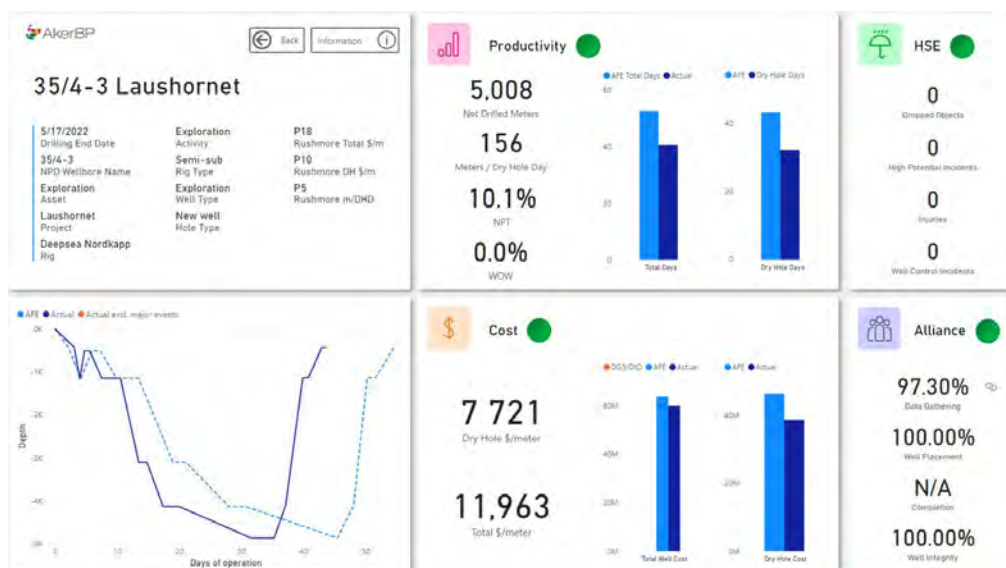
AkerBP

Back

Information

35/4-3 Laushornet

5/17/2022
Drilling End Date

Exploration
Activity

P18
Rushmore Total $/m

35/4-3
NPD Wellbore Name

Semi-sub
Rig Type

P10
Rushmore DH $/m

Exploration
Asset

Exploration
Well Type

P5
Rushmore m/DHD

Laushornet
Project

New well
Hole Type

Deepsea Nordkapp
Rig

Productivity

5,008
Net Drilled Meters

156
Meters / Dry Hole Day

10.1%
NPT

0.0%
WOW

AFE Total Days, Actual

AFE, Dry Hole Days

60
40
20
0

Total Days

40
20
0

Dry Hole Days

HSE

0
Dropped Objects

0
High Potential Incidents

0
Injuries

0
Well Control Incidents

AFE, Actual, Actual excl. major events

0K
-1K
-2K
-3K
-4K
-5K

Depth

0
10
20
30
40
50

Days of operation

Cost

7 721
Dry Hole $/meter

11,963
Total $/meter

DG3/DG4, AFE, Actual

60M
40M
20M
0M

Total Well Cost

AFE, Actual

40M
20M
0M

Dry Hole Cost

Alliance

97.30%
Data Gathering

100.00%
Well Placement

N/A
Completion

100.00%
Well Integrity